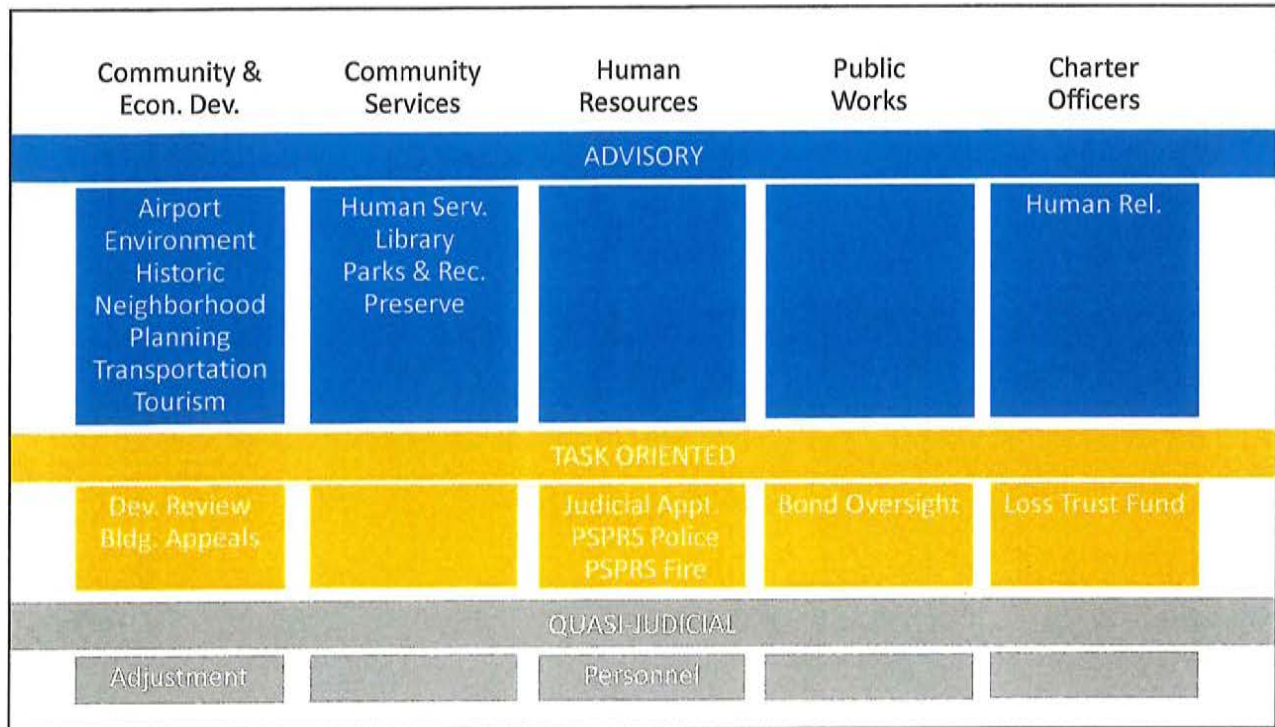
| Community & Econ. Dev. | Community Services | Human Resources | Public Works | Charter Officers |
|---|---|---|---|---|
| ADVISORY | | | | |
| Airport<br>Environment<br>Historic<br>Neighborhood<br>Planning<br>Transportation<br>Tourism | Human Serv.<br>Library<br>Parks & Rec.<br>Preserve | | | Human Rel. |
| TASK ORIENTED | | | | |
| Dev. Review<br>Bldg. Appeals | | Judicial Appt.<br>PSPRS Police<br>PSPRS Fire | Bond Oversight | Loss Trust Fund |
| QUASI-JUDICIAL | | | | |
| Adjustment | | Personnel | | |